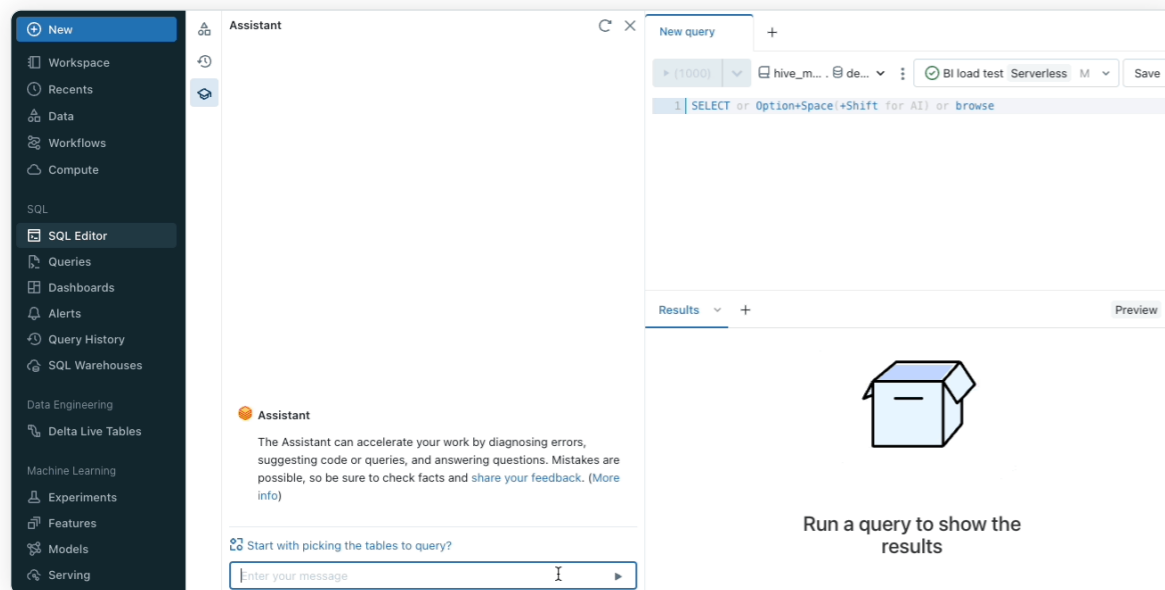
New
Workspace
Recents
Data
Workflows
Compute

SQL
SQL Editor
Queries
Dashboards
Alerts
Query History
SQL Warehouses

Data Engineering
Delta Live Tables

Machine Learning
Experiments
Features
Models
Serving

Assistant

Assistant

The Assistant can accelerate your work by diagnosing errors, suggesting code or queries, and answering questions. Mistakes are possible, so be sure to check facts and share your feedback. (More info)

Start with picking the tables to query?

Enter your message

New query +

(1000) hive_m... . de... BI load test Serverless M Save

1 SELECT or Option+Space(+Shift for AI) or browse

Results +

Preview

Run a query to show the results